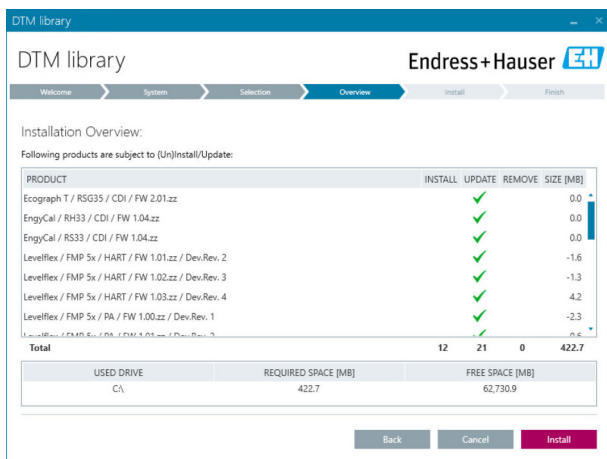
DTM library

DTM library

Endress+Hauser

Welcome System Selection Overview Install Finish

Installation Overview:

Following products are subject to (Un)Install/Update:

| PRODUCT | INSTALL | UPDATE | REMOVE | SIZE [MB] |
|---|---|---|---|---|
| Ecograph T / RSG35 / CDI / FW 2.01.zz | | ✓ | | 0.0 |
| EngyCal / RH33 / CDI / FW 1.04.zz | | ✓ | | 0.0 |
| EngyCal / RS33 / CDI / FW 1.04.zz | | ✓ | | 0.0 |
| Levelflex / FMP 5x / HART / FW 1.01.zz / Dev.Rev. 2 | | ✓ | | -1.6 |
| Levelflex / FMP 5x / HART / FW 1.02.zz / Dev.Rev. 3 | | ✓ | | -1.3 |
| Levelflex / FMP 5x / HART / FW 1.03.zz / Dev.Rev. 4 | | ✓ | | 4.2 |
| Levelflex / FMP 5x / PA / FW 1.00.zz / Dev.Rev. 1 | | ✓ | | -2.3 |
| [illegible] | | ✓ | | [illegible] |
| Total | 12 | 21 | 0 | 422.7 |

| USED DRIVE | REQUIRED SPACE [MB] | FREE SPACE [MB] |
|---|---|---|
| C:\ | 422.7 | 62,730.9 |

Back Cancel Install